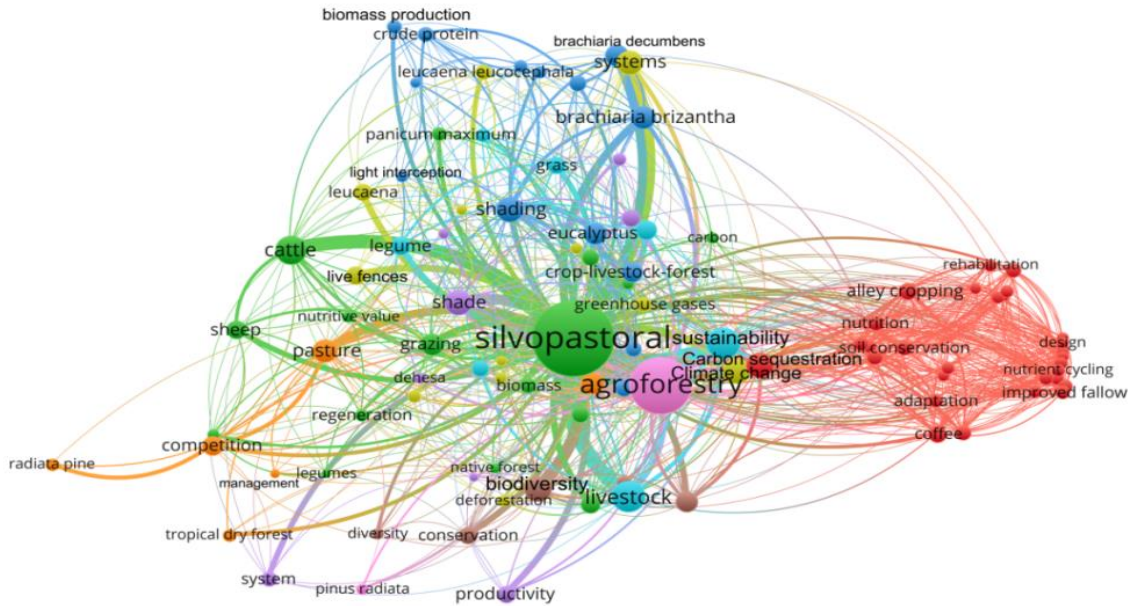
biomass production
crude protein
brachiaria decumbens
systems
leucaena leucocephala
brachiaria brizantha
panicum maximum
grass
light interception
leucaena
shading
eucalyptus
carbon
cattle
legume
live fences
crop-livestock-forest
rehabilitation
greenhouse gases
alley cropping
shade
nutritive value
nutrition
sheep
silvopastoral
sustainability
design
soil conservation
pasture
grazing
Carbon sequestration
Climate change
nutrient cycling
dehesa
biomass
agroforestry
improved fallow
regeneration
adaptation
competition
coffee
radiata pine
legumes
native forest
management
biodiversity
deforestation
livestock
tropical dry forest
diversity
conservation
system
pinus radiata
productivity